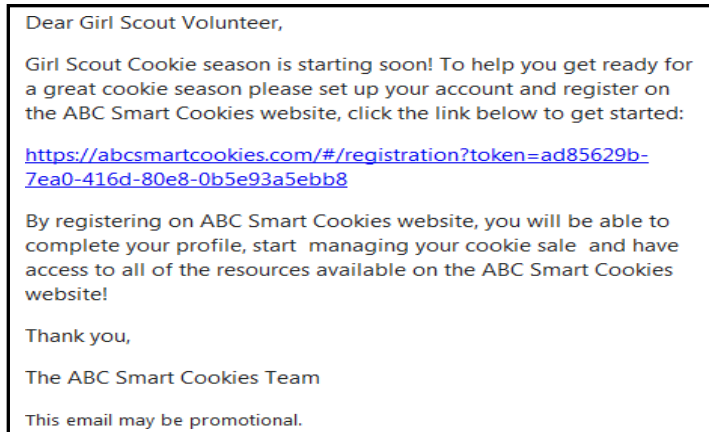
Dear Girl Scout Volunteer,

Girl Scout Cookie season is starting soon! To help you get ready for a great cookie season please set up your account and register on the ABC Smart Cookies website, click the link below to get started:

https://abcsmartcookies.com/#/registration?token=ad85629b-7ea0-416d-80e8-0b5e93a5ebb8

By registering on ABC Smart Cookies website, you will be able to complete your profile, start managing your cookie sale and have access to all of the resources available on the ABC Smart Cookies website!

Thank you,

The ABC Smart Cookies Team

This email may be promotional.